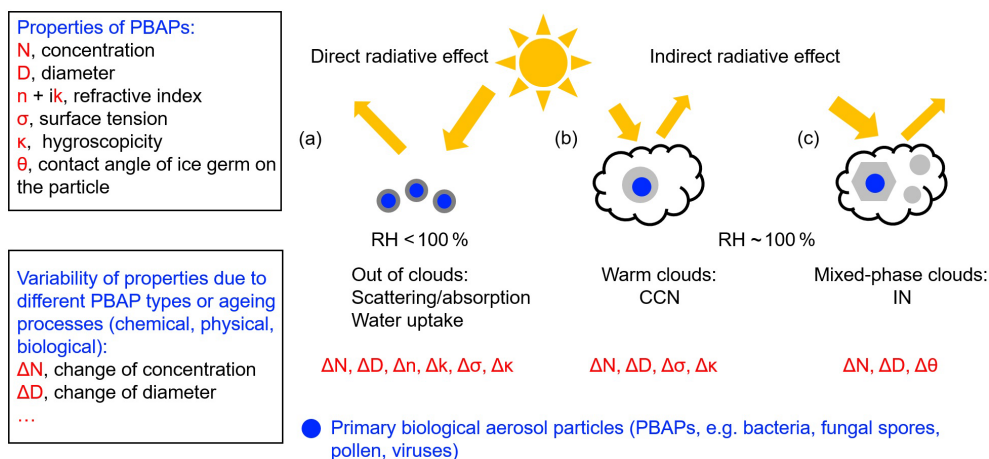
Properties of PBAPs:
N, concentration
D, diameter
n + ik, refractive index
σ, surface tension
κ, hygroscopicity
θ, contact angle of ice germ on the particle

Variability of properties due to different PBAP types or ageing processes (chemical, physical, biological):
ΔN, change of concentration
ΔD, change of diameter
...

Direct radiative effect

Indirect radiative effect

(a)

(b)

(c)

RH < 100 %

RH ~ 100 %

Out of clouds:
Scattering/absorption
Water uptake

Warm clouds:
CCN

Mixed-phase clouds:
IN

ΔN, ΔD, Δn, Δk, Δσ, Δκ

ΔN, ΔD, Δσ, Δκ

ΔN, ΔD, Δθ

Primary biological aerosol particles (PBAPs, e.g. bacteria, fungal spores, pollen, viruses)